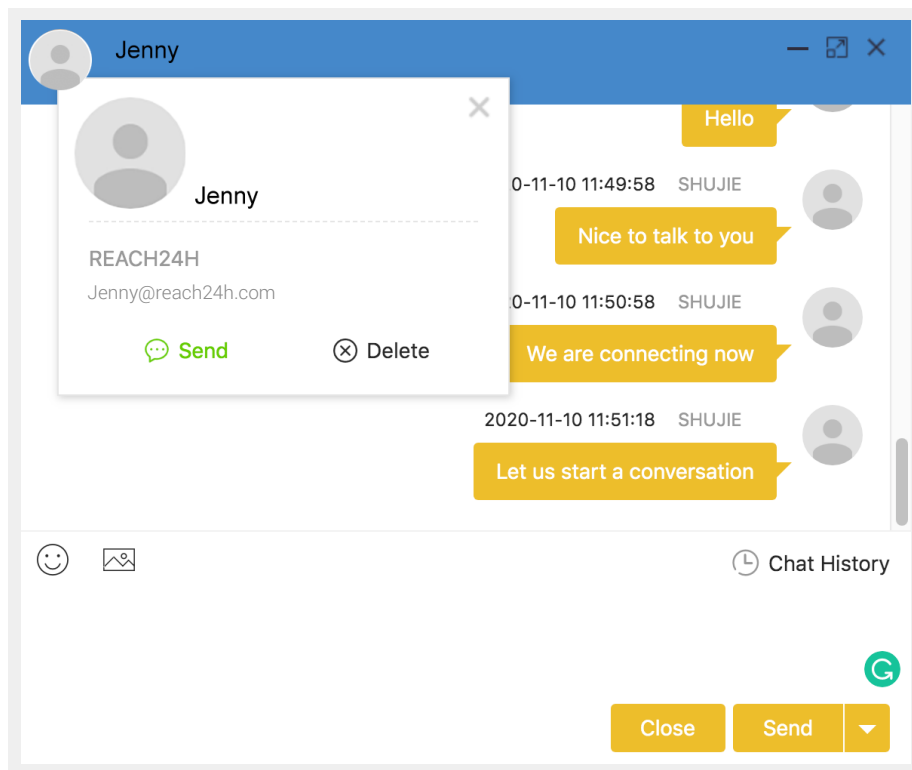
Jenny

Jenny

REACH24H

Jenny@reach24h.com

Send

Delete

Hello

0-11-10 11:49:58 SHUJIE

Nice to talk to you

0-11-10 11:50:58 SHUJIE

We are connecting now

2020-11-10 11:51:18 SHUJIE

Let us start a conversation

Chat History

Close

Send